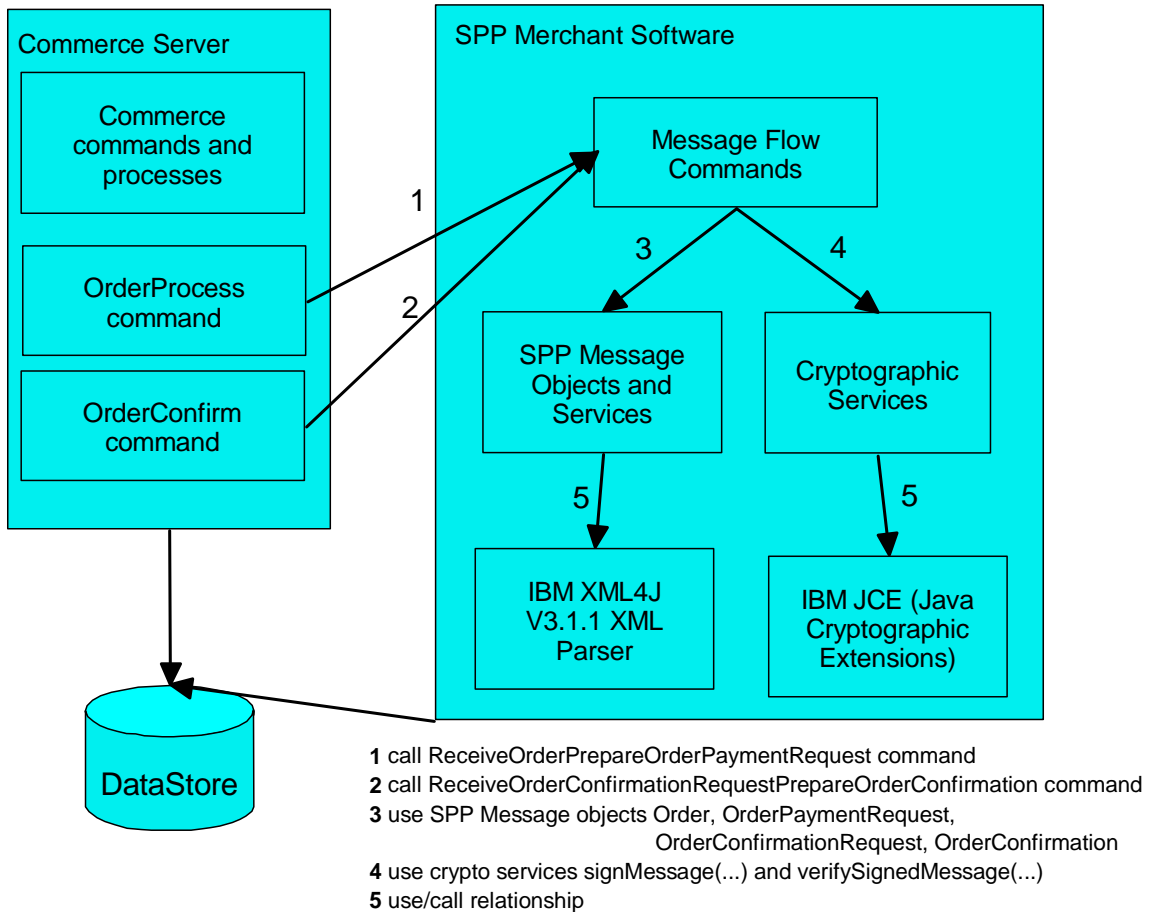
Commerce Server

Commerce commands and processes

OrderProcess command

OrderConfirm command

SPP Merchant Software

Message Flow Commands

1

2

3

4

SPP Message Objects and Services

Cryptographic Services

5

5

IBM XML4J V3.1.1 XML Parser

IBM JCE (Java Cryptographic Extensions)

DataStore

**1** call ReceiveOrderPrepareOrderPaymentRequest command
**2** call ReceiveOrderConfirmationRequestPrepareOrderConfirmation command
**3** use SPP Message objects Order, OrderPaymentRequest, OrderConfirmationRequest, OrderConfirmation
**4** use crypto services signMessage(...) and verifySignedMessage(...)
**5** use/call relationship